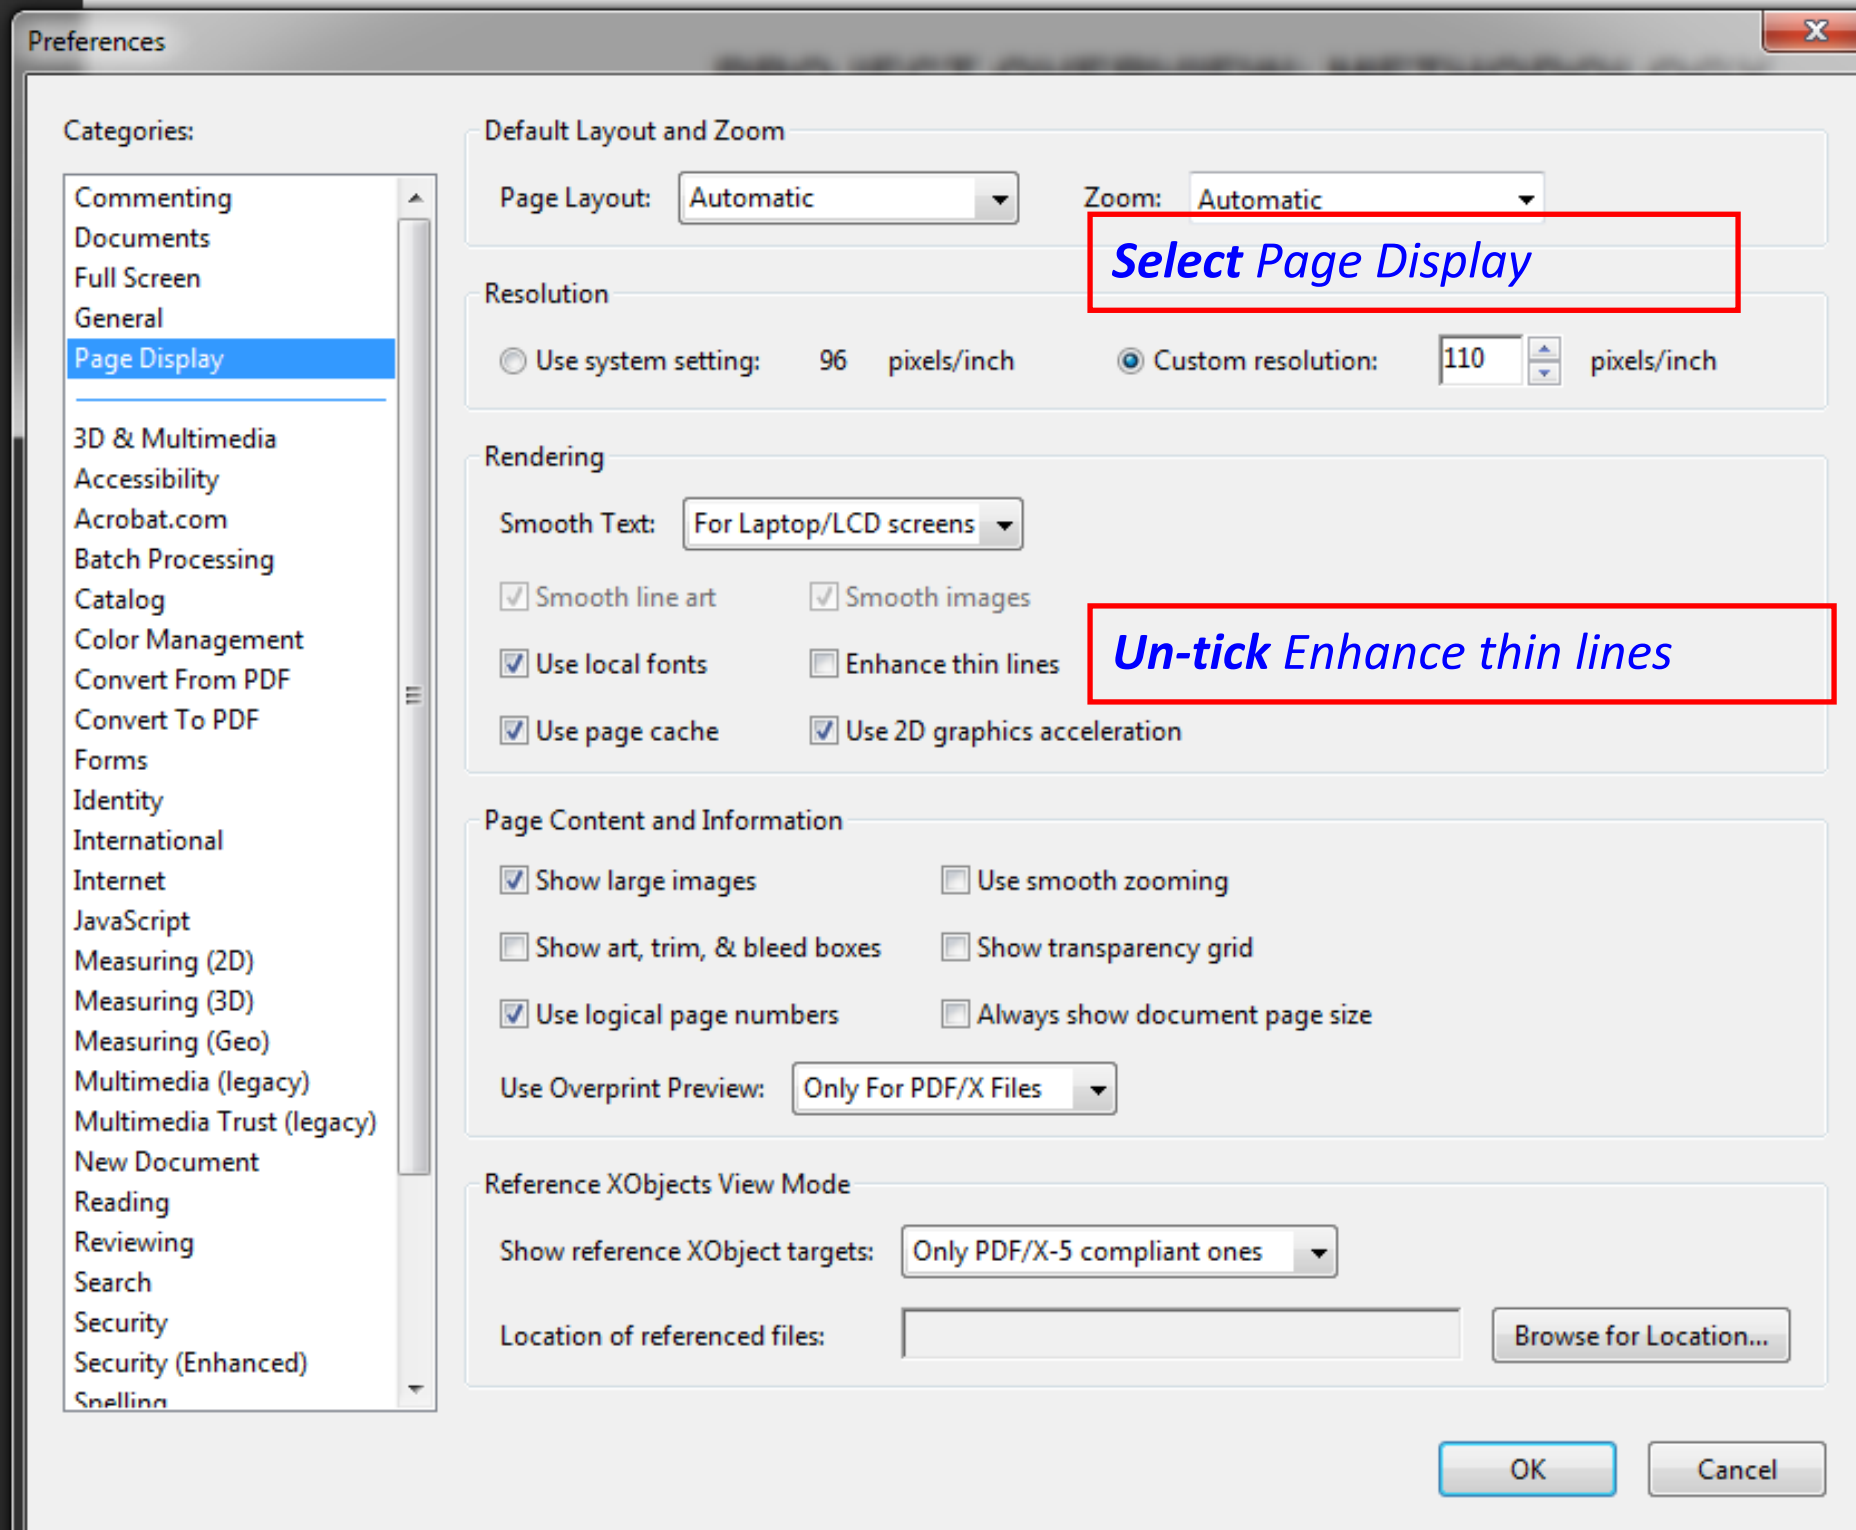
Preferences

Categories:

Commenting
Documents
Full Screen
General
Page Display

3D & Multimedia
Accessibility
Acrobat.com
Batch Processing
Catalog
Color Management
Convert From PDF
Convert To PDF
Forms
Identity
International
Internet
JavaScript
Measuring (2D)
Measuring (3D)
Measuring (Geo)
Multimedia (legacy)
Multimedia Trust (legacy)
New Document
Reading
Reviewing
Search
Security
Security (Enhanced)
Spelling

Default Layout and Zoom

Page Layout: Automatic

Zoom: Automatic

Select Page Display

Resolution

Use system setting: 96 pixels/inch

Custom resolution: 110 pixels/inch

Rendering

Smooth Text: For Laptop/LCD screens

Smooth line art

Smooth images

Use local fonts

Enhance thin lines

Un-tick Enhance thin lines

Use page cache

Use 2D graphics acceleration

Page Content and Information

Show large images

Use smooth zooming

Show art, trim, & bleed boxes

Show transparency grid

Use logical page numbers

Always show document page size

Use Overprint Preview: Only For PDF/X Files

Reference XObjects View Mode

Show reference XObject targets: Only PDF/X-5 compliant ones

Location of referenced files:

Browse for Location...

OK

Cancel